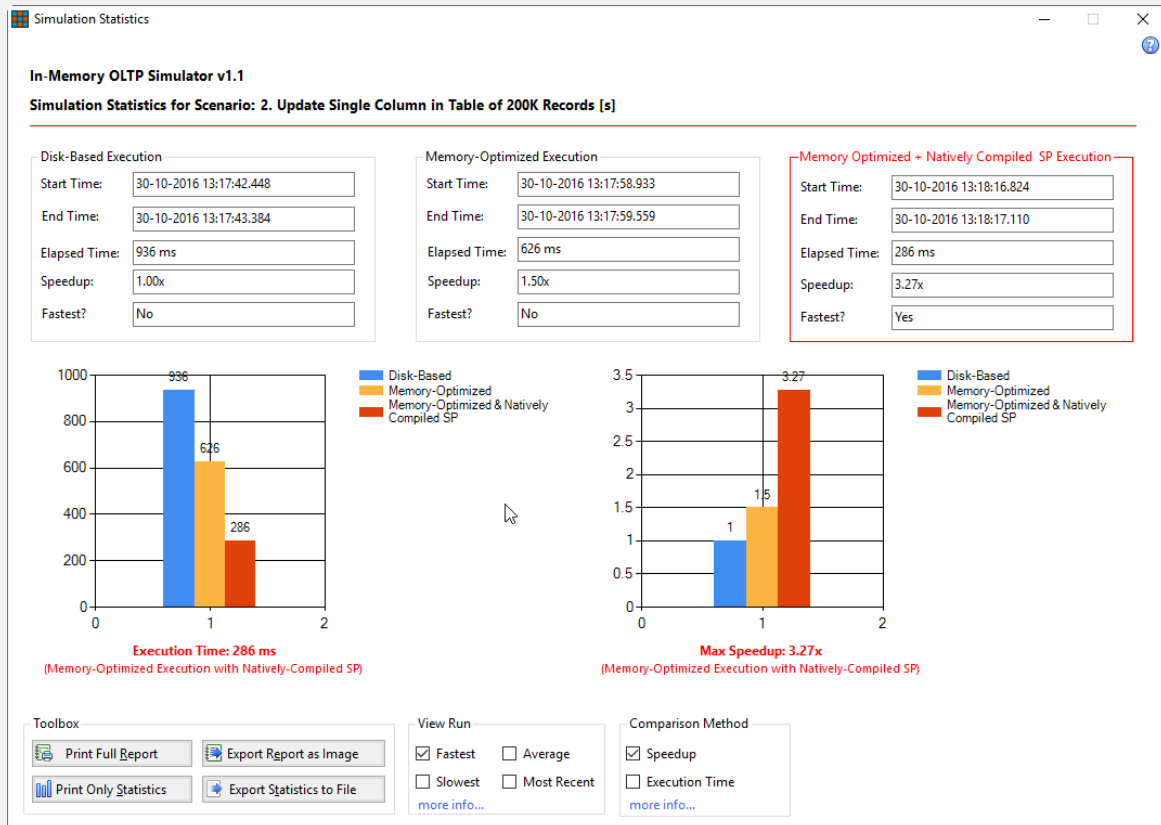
Simulation Statistics

?

In-Memory OLTP Simulator v1.1

Simulation Statistics for Scenario: 2. Update Single Column in Table of 200K Records [s]

Disk-Based Execution
Start Time: 30-10-2016 13:17:42.448
End Time: 30-10-2016 13:17:43.384
Elapsed Time: 936 ms
Speedup: 1.00x
Fastest? No

Memory-Optimized Execution
Start Time: 30-10-2016 13:17:58.933
End Time: 30-10-2016 13:17:59.559
Elapsed Time: 626 ms
Speedup: 1.50x
Fastest? No

Memory Optimized + Natively Compiled SP Execution
Start Time: 30-10-2016 13:18:16.824
End Time: 30-10-2016 13:18:17.110
Elapsed Time: 286 ms
Speedup: 3.27x
Fastest? Yes

1000
800
600
400
200
0
936
626
286
0 1 2
Disk-Based
Memory-Optimized
Memory-Optimized & Natively Compiled SP

Execution Time: 286 ms
(Memory-Optimized Execution with Natively-Compiled SP)

3.5
3
2.5
2
1.5
1
0.5
0
1
1.5
3.27
0 1 2
Disk-Based
Memory-Optimized
Memory-Optimized & Natively Compiled SP

Max Speedup: 3.27x
(Memory-Optimized Execution with Natively-Compiled SP)

Toolbox
Print Full Report
Export Report as Image
Print Only Statistics
Export Statistics to File

View Run
Fastest
Average
Slowest
Most Recent
more info...

Comparison Method
Speedup
Execution Time
more info...